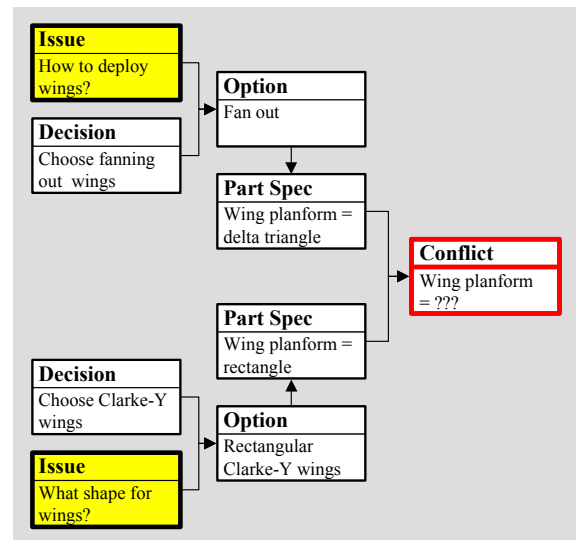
Issue
How to deploy wings?

Decision
Choose fanning out wings

Option
Fan out

Part Spec
Wing planform = delta triangle

Conflict
Wing planform = ???

Part Spec
Wing planform = rectangle

Decision
Choose Clarke-Y wings

Option
Rectangular Clarke-Y wings

Issue
What shape for wings?